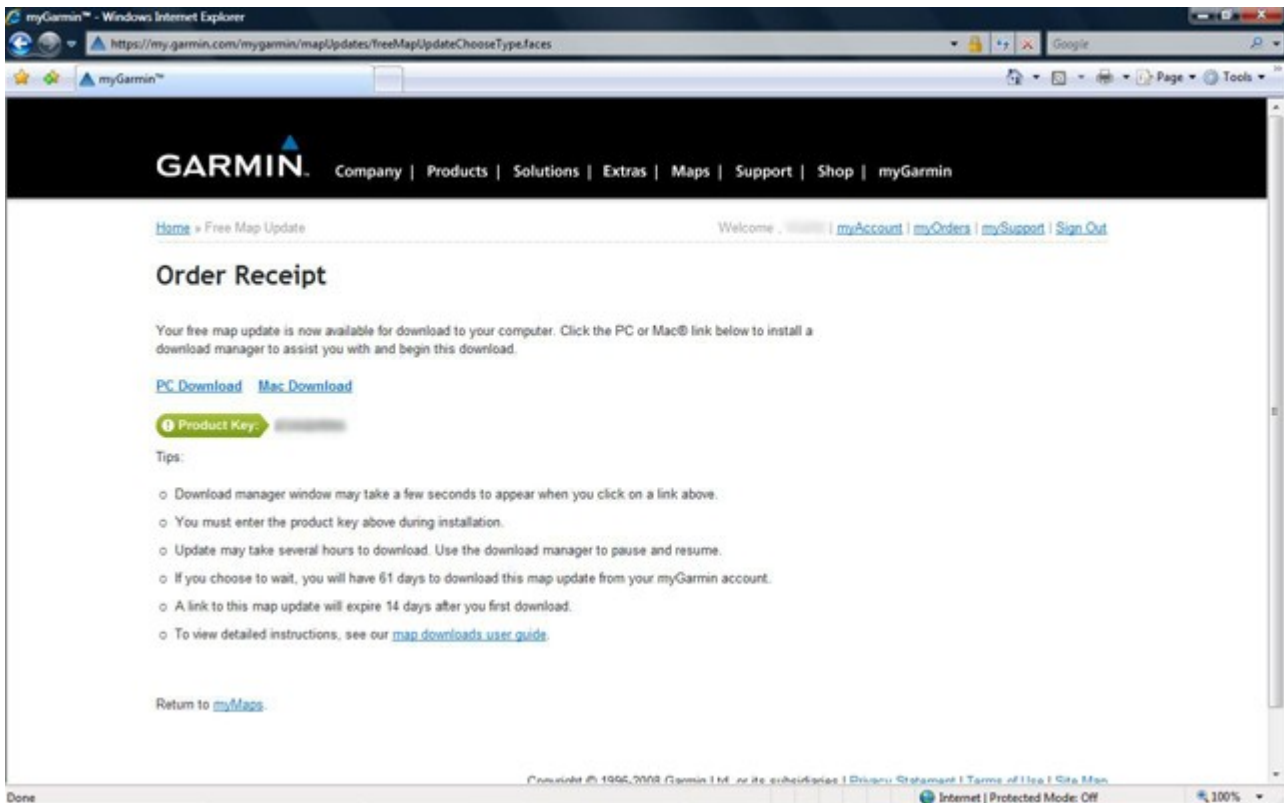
myGarmin™ - Windows Internet Explorer

https://my.garmin.com/mygarmin/mapUpdates/freeMapUpdateChooseType.faces

Google

myGarmin™

Page ▾ Tools ▾

GARMIN. Company | Products | Solutions | Extras | Maps | Support | Shop | myGarmin

Home » Free Map Update

Welcome , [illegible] | myAccount | myOrders | mySupport | Sign Out

Order Receipt

Your free map update is now available for download to your computer. Click the PC or Mac® link below to install a download manager to assist you with and begin this download.

PC Download Mac Download

Product Key: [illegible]

Tips:

- Download manager window may take a few seconds to appear when you click on a link above.
- You must enter the product key above during installation.
- Update may take several hours to download. Use the download manager to pause and resume.
- If you choose to wait, you will have 61 days to download this map update from your myGarmin account.
- A link to this map update will expire 14 days after you first download.
- To view detailed instructions, see our map downloads user guide.

Return to myMaps.

Copyright © 1996-2008 Garmin Ltd. or its subsidiaries | Privacy Statement | Terms of Use | Site Map

Done

Internet | Protected Mode: Off

100%